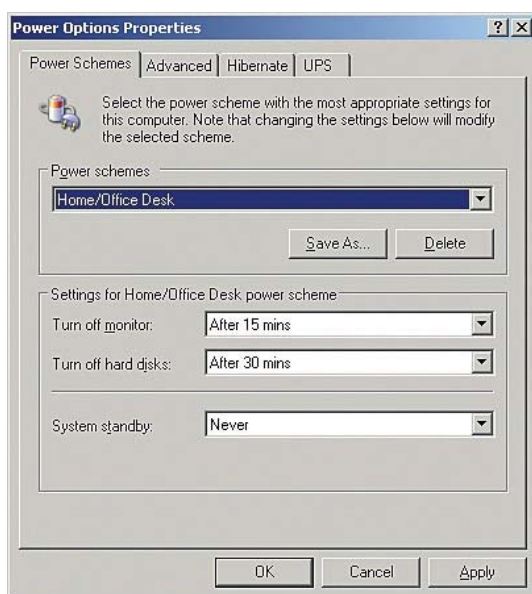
Power Options Properties

?
X

Power Schemes
Advanced
Hibernate
UPS

Select the power scheme with the most appropriate settings for this computer. Note that changing the settings below will modify the selected scheme.

Power schemes

Home/Office Desk

Save As...
Delete

Settings for Home/Office Desk power scheme

Turn off monitor:
After 15 mins

Turn off hard disks:
After 30 mins

System standby:
Never

OK
Cancel
Apply